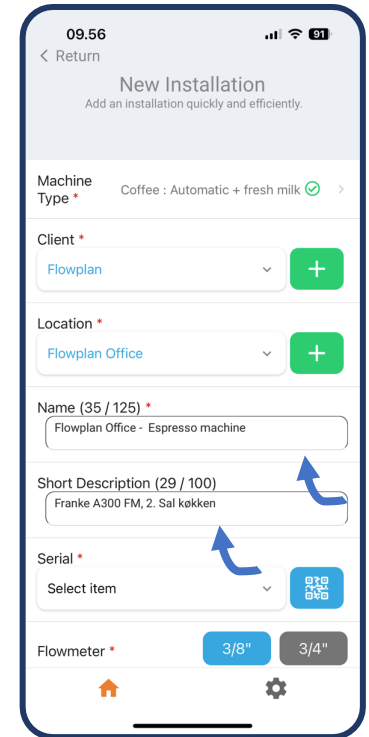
09.56
91

< Return

New Installation
Add an installation quickly and efficiently.

Machine Type *
Coffee : Automatic + fresh milk

Client *
Flowplan

Location *
Flowplan Office

Name (35 / 125) *
Flowplan Office - Espresso machine

Short Description (29 / 100)
Franke A300 FM, 2. Sal køkken

Serial *
Select item

Flowmeter *
3/8"
3/4"